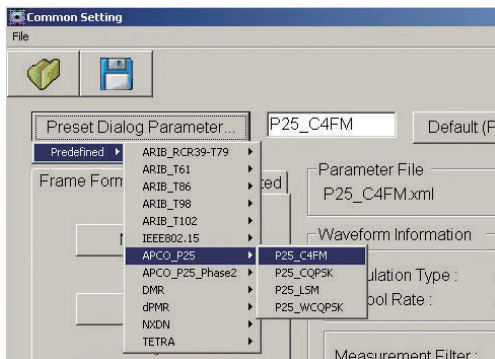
Common Setting
File

Preset Dialog Parameter...
P25_C4FM
Default (F

Predefined
ARIB_RCR39-T79
ARIB_T61
ARIB_T86
ARIB_T98
ARIB_T102
IEEE802.15
APCO_P25
APCO_P25_Phase2
DMR
dPMR
NXDN
TETRA

P25_C4FM
P25_CQPSK
P25_LSM
P25_WCQPSK

Frame Form
ted

Parameter File
P25_C4FM.xml

Waveform Information
ulation Type :
bol Rate :

Measurement Filter :